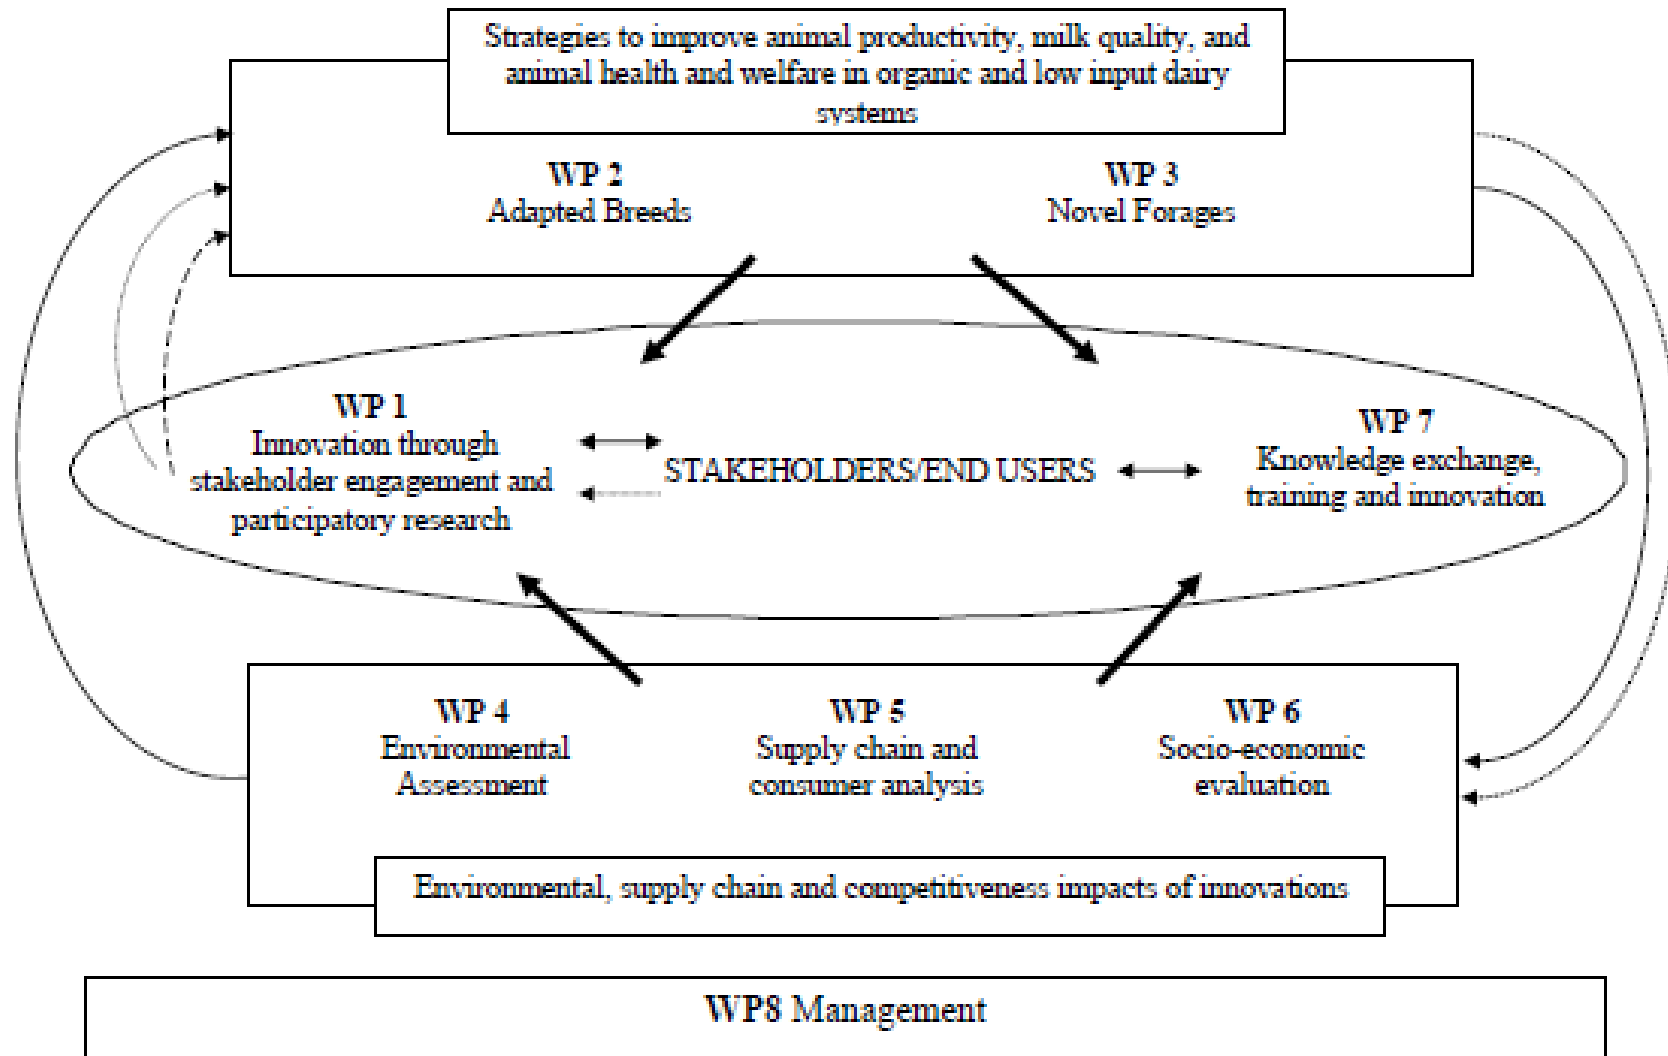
Strategies to improve animal productivity, milk quality, and animal health and welfare in organic and low input dairy systems

WP 2
Adapted Breeds

WP 3
Novel Forages

WP 1
Innovation through stakeholder engagement and participatory research

STAKEHOLDERS/END USERS

WP 7
Knowledge exchange, training and innovation

WP 4
Environmental Assessment

WP 5
Supply chain and consumer analysis

WP 6
Socio-economic evaluation

Environmental, supply chain and competitiveness impacts of innovations

WP8 Management